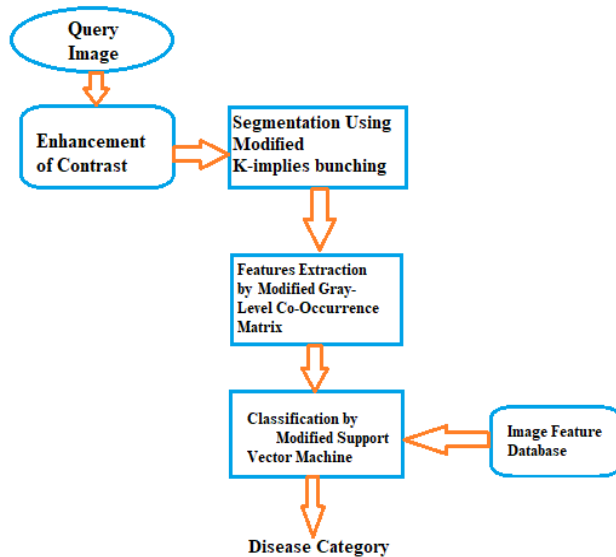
Query Image

Enhancement of Contrast

Segmentation Using Modified K-implies bunching

Features Extraction by Modified Gray-Level Co-Occurrence Matrix

Classification by Modified Support Vector Machine

Image Feature Database

Disease Category